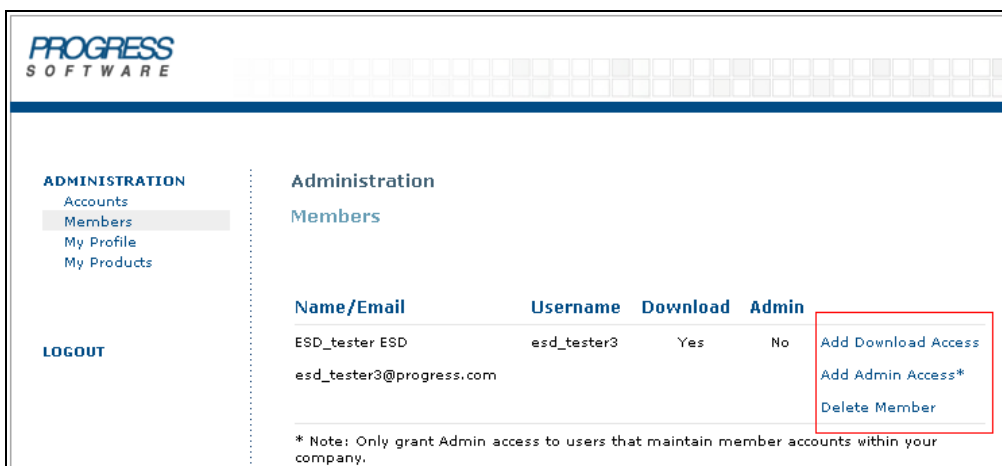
PROGRESS
SOFTWARE

ADMINISTRATION
Accounts
Members
My Profile
My Products

LOGOUT

Administration

Members

| Name/Email | Username | Download | Admin | |
|---|---|---|---|---|
| ESD_tester ESD | esd_tester3 | Yes | No | Add Download Access |
| esd_tester3@progress.com | | | | Add Admin Access* |
| | | | | Delete Member |

* Note: Only grant Admin access to users that maintain member accounts within your company.